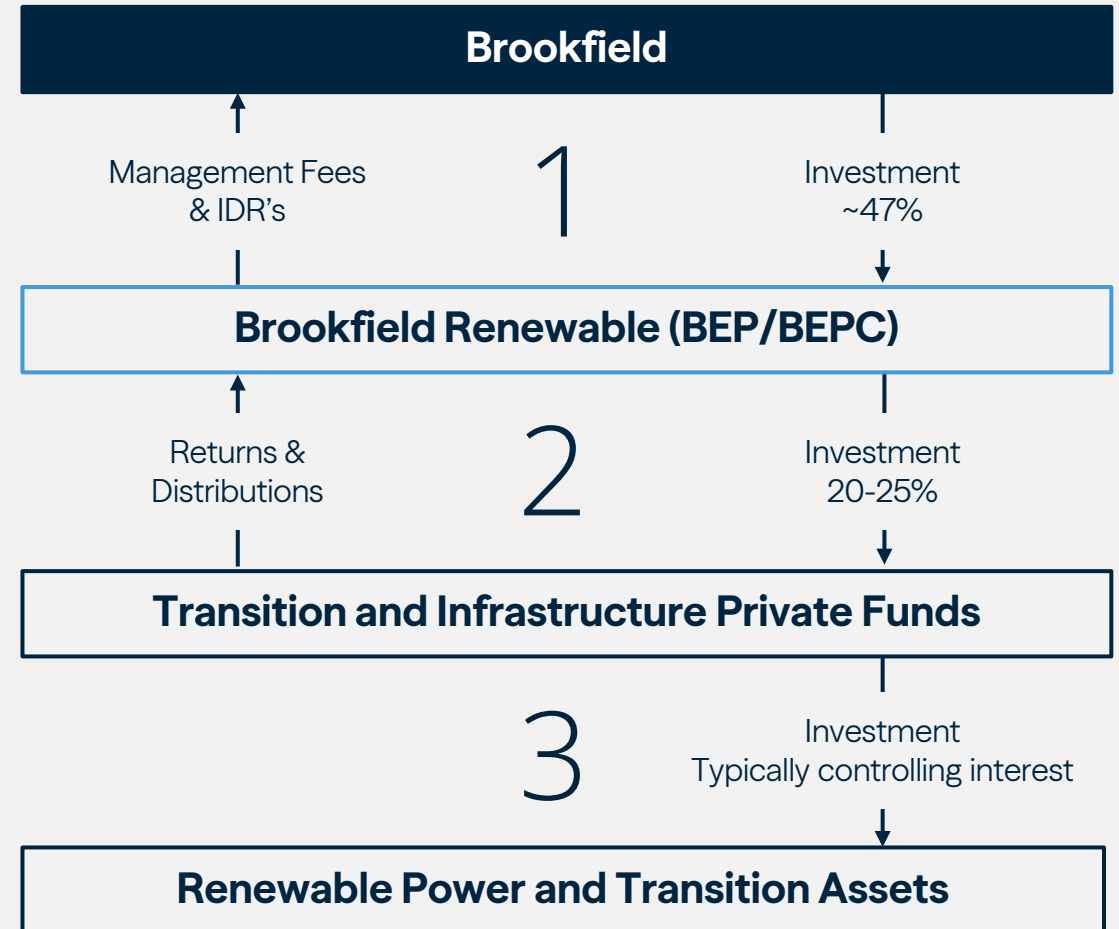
Brookfield

Management Fees & IDR’s

1

Investment ~47%

Brookfield Renewable (BEP/BEPC)

Returns & Distributions

2

Investment 20-25%

Transition and Infrastructure Private Funds

3

Investment Typically controlling interest

Renewable Power and Transition Assets